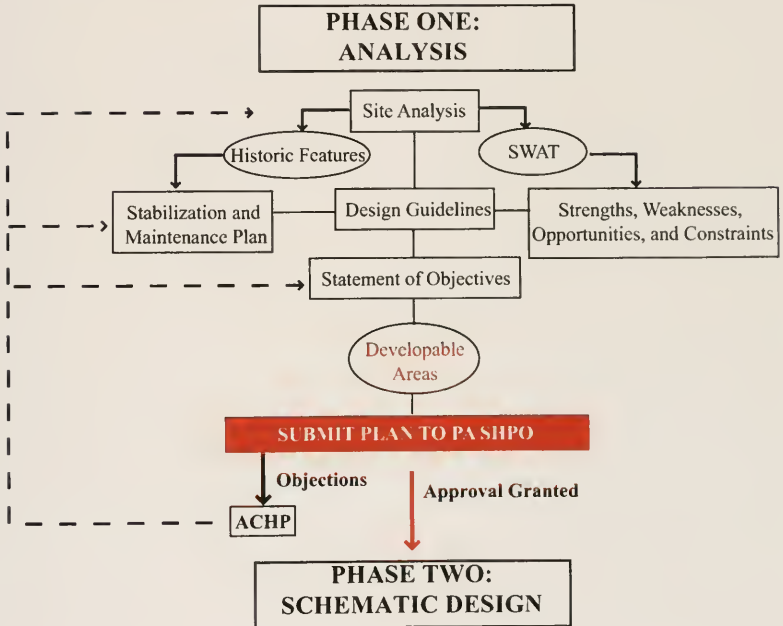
PHASE ONE:
ANALYSIS

Site Analysis

Historic Features

SWAT

Stabilization and Maintenance Plan

Design Guidelines

Strengths, Weaknesses, Opportunities, and Constraints

Statement of Objectives

Developable Areas

SUBMIT PLAN TO PA SHPO

Objections

Approval Granted

ACHP

PHASE TWO:
SCHEMATIC DESIGN